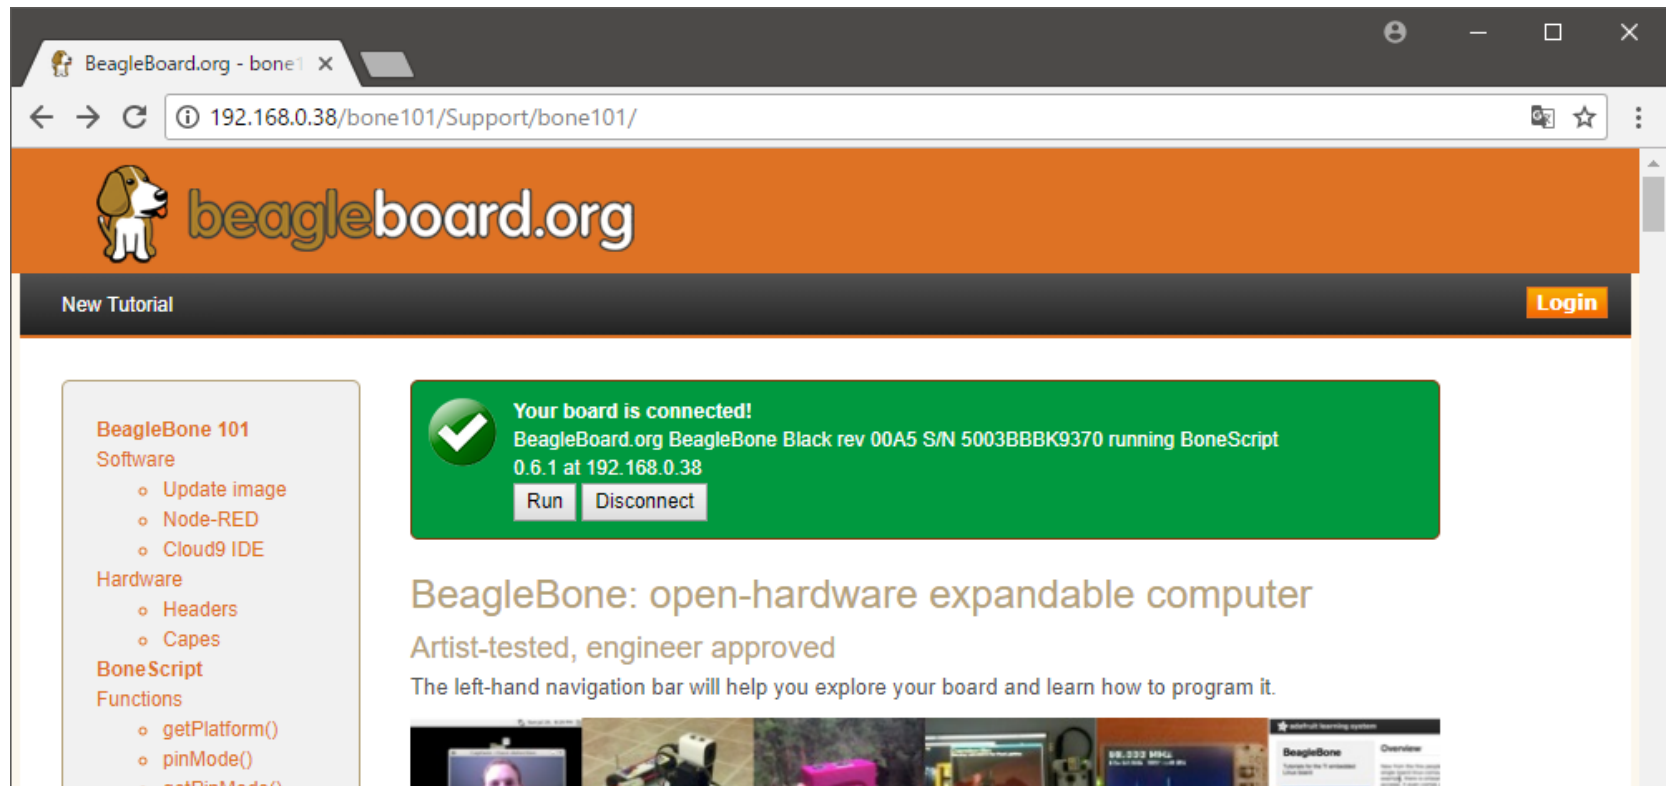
BeagleBoard.org - bone1 ×

192.168.0.38/bone101/Support/bone101/

beagleboard.org

New Tutorial

Login

BeagleBone 101
Software
Update image
Node-RED
Cloud9 IDE
Hardware
Headers
Capes
BoneScript
Functions
getPlatform()
pinMode()
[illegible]

Your board is connected!
BeagleBoard.org BeagleBone Black rev 00A5 S/N 5003BBBK9370 running BoneScript 0.6.1 at 192.168.0.38

Run Disconnect

BeagleBone: open-hardware expandable computer

Artist-tested, engineer approved

The left-hand navigation bar will help you explore your board and learn how to program it.